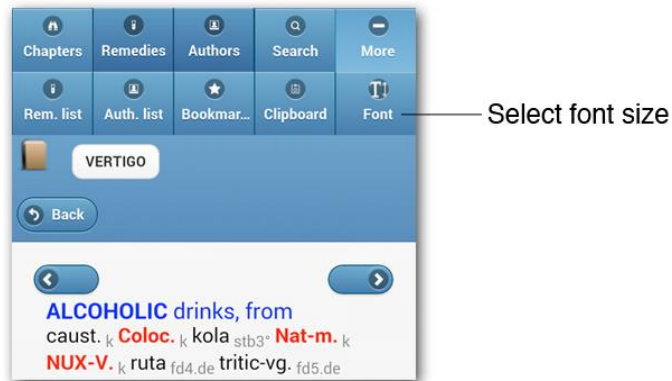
Chapters
Remedies
Authors
Search
More
Rem. list
Auth. list
Bookmar...
Clipboard
Font
Select font size
VERTIGO
Back
ALCOHOLIC drinks, from
caust. k Coloc. k kola stb3° Nat-m. k
NUX-V. k ruta fd4.de tritic-vg. fd5.de